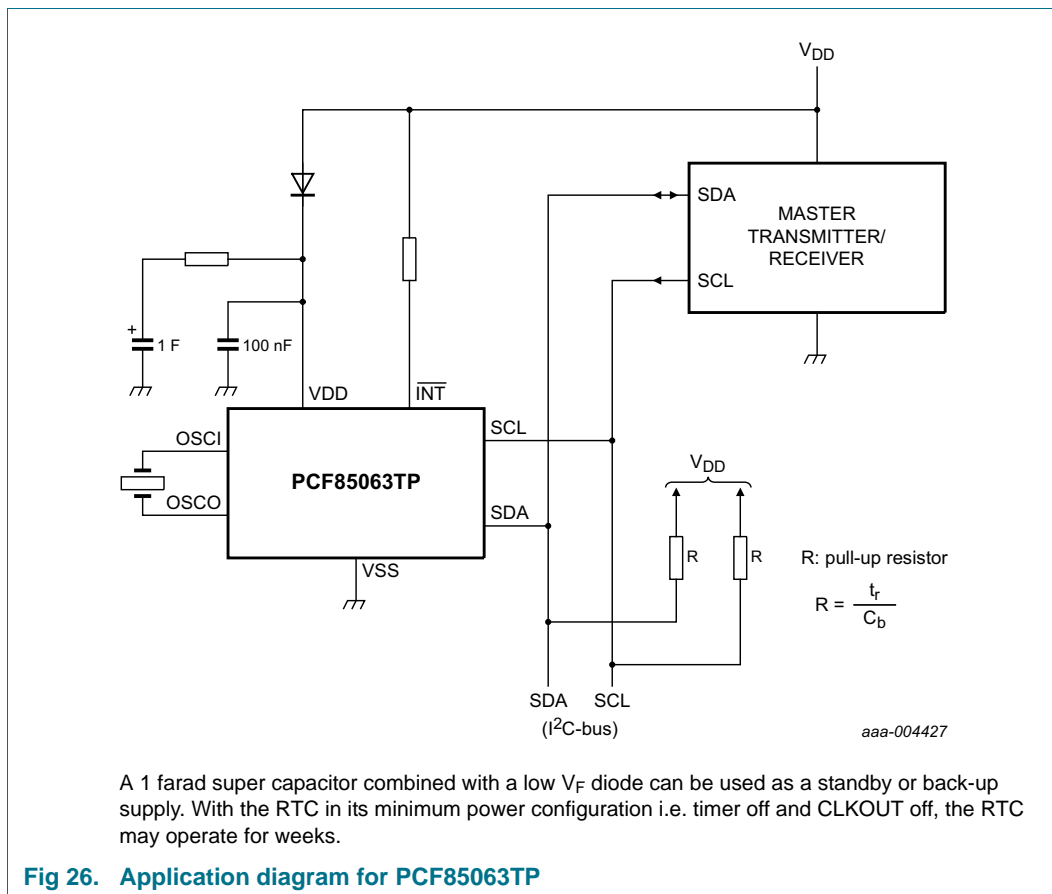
$V_{DD}$

SDA

MASTER TRANSMITTER/ RECEIVER

SCL

+

1 F

100 nF

VDD

$\overline{INT}$

OSCI

OSCO

PCF85063TP

SCL

SDA

VSS

$V_{DD}$

R

R

R: pull-up resistor

$R = \frac{t_r}{C_b}$

SDA SCL

($I^2C$-bus)

aaa-004427

A 1 farad super capacitor combined with a low $V_F$ diode can be used as a standby or back-up supply. With the RTC in its minimum power configuration i.e. timer off and CLKOUT off, the RTC may operate for weeks.

Fig 26. Application diagram for PCF85063TP